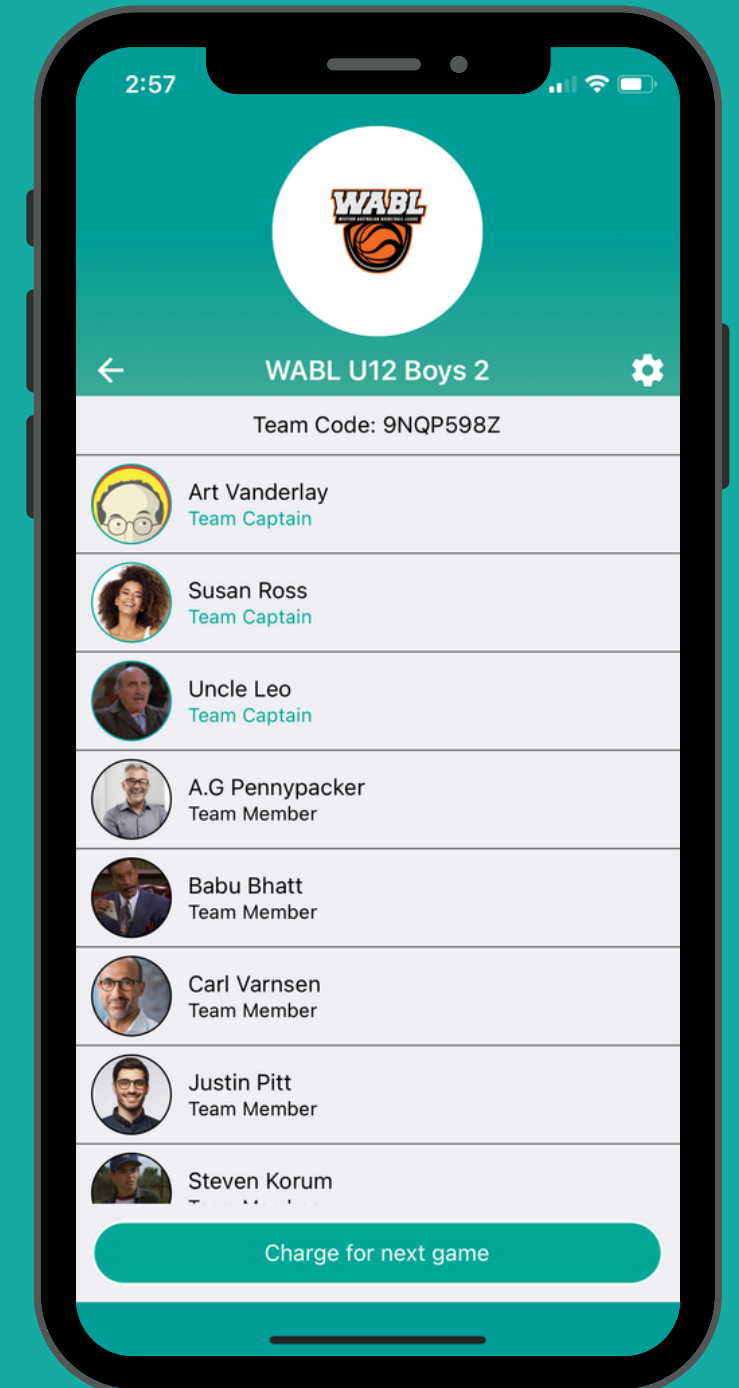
2:57

WABL
WESTERN AUSTRALIAN BASKETBALL LEAGUE

WABL U12 Boys 2

Team Code: 9NQP598Z

Art Vanderlay
Team Captain

Susan Ross
Team Captain

Uncle Leo
Team Captain

A.G Pennypacker
Team Member

Babu Bhatt
Team Member

Carl Varnsen
Team Member

Justin Pitt
Team Member

Steven Korum
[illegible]

Charge for next game